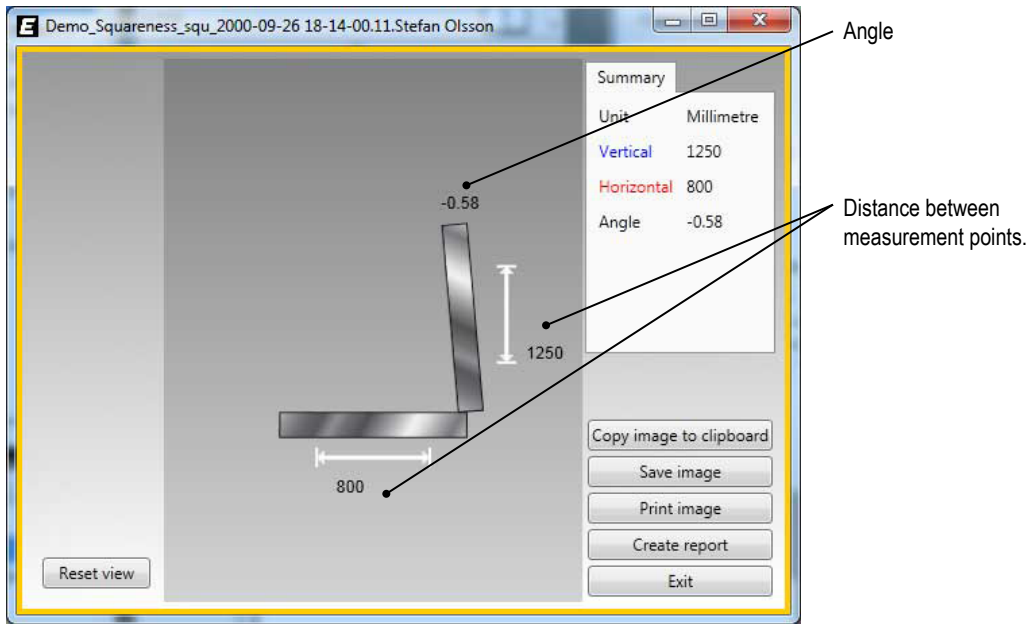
E Demo_Squareness_squ_2000-09-26 18-14-00.11.Stefan Olsson

Angle

Summary

| Unit | Millimetre |
|---|---|
| Vertical | 1250 |
| Horizontal | 800 |
| Angle | -0.58 |

-0.58

Distance between measurement points.

1250

800

Copy image to clipboard

Save image

Print image

Create report

Exit

Reset view